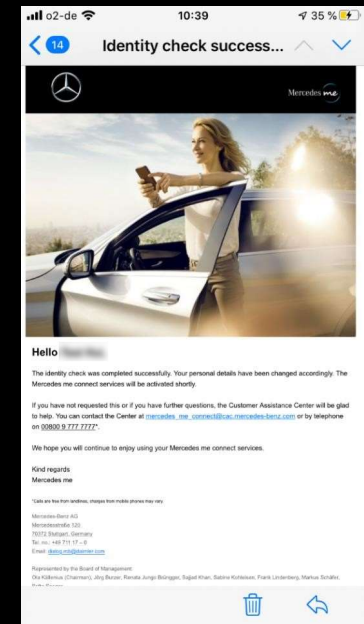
o2-de 10:39 35 %

14 Identity check success...

Mercedes me

Hello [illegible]

The identity check was completed successfully. Your personal details have been changed accordingly. The Mercedes me connect services will be activated shortly.

If you have not requested this or if you have further questions, the Customer Assistance Center will be glad to help. You can contact the Center at mercedes_me_connect@cac.mercedes-benz.com or by telephone on 00800 9 777 7777*.

We hope you will continue to enjoy using your Mercedes me connect services.

Kind regards
Mercedes me

*Calls are free from landlines, charges from mobile phones may vary.

Mercedes-Benz AG
Mercedesstraße 120
70372 Stuttgart, Germany
Tel. no.: +49 711 17 - 0
Email: dialog.mb@daimler.com

Represented by the Board of Management:
Ola Källenius (Chairman), Jörg Burzer, Renata Jungo Brüngger, Sajjad Khan, Sabine Kohleisen, Frank Lindenberg, Markus Schäfer, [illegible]